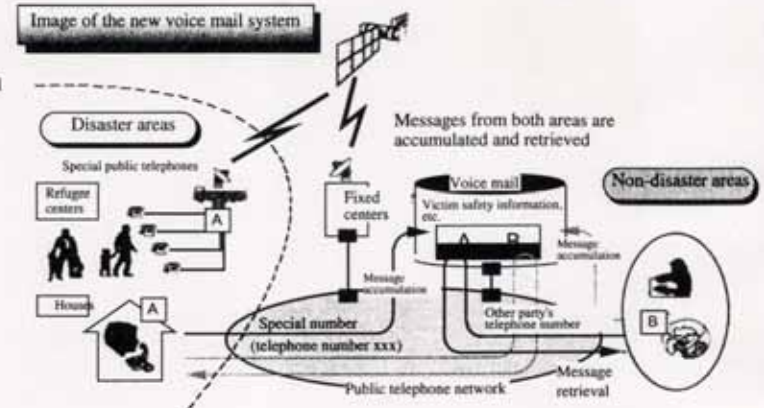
Image of the new voice mail system

Disaster areas

Special public telephones

Refugee centers

A

Houses

A

Messages from both areas are accumulated and retrieved

Fixed centers

Voice mail

Victim safety information, etc.

A B

Non-disaster areas

Message accumulation

Message accumulation

Other party's telephone number

Special number

(telephone number xxx)

B

Public telephone network

Message retrieval